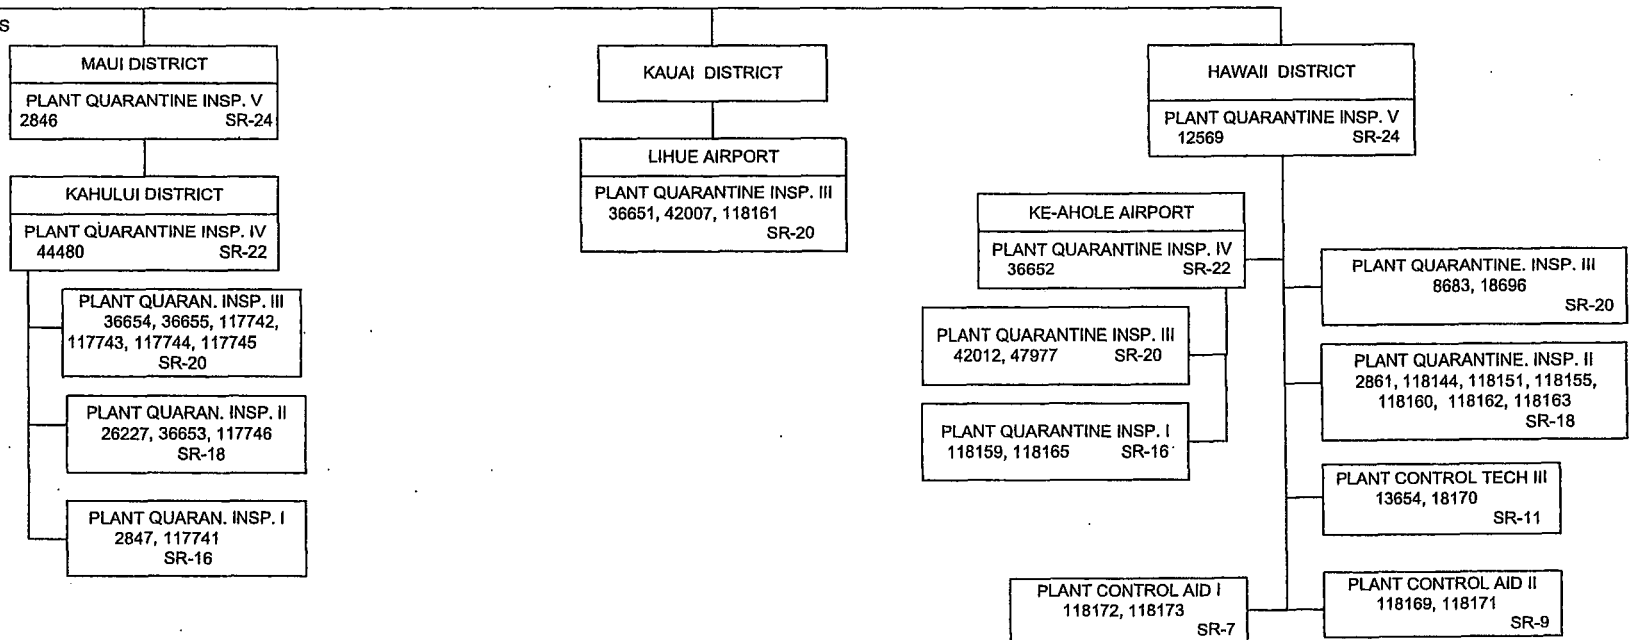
S

MAUI DISTRICT

PLANT QUARANTINE INSP. V
2846 SR-24

KAHULUI DISTRICT

PLANT QUARANTINE INSP. IV
44480 SR-22

PLANT QUARAN. INSP. III
36654, 36655, 117742, 117743, 117744, 117745
SR-20

PLANT QUARAN. INSP. II
26227, 36653, 117746
SR-18

PLANT QUARAN. INSP. I
2847, 117741
SR-16

KAUAI DISTRICT

LIHUE AIRPORT

PLANT QUARANTINE INSP. III
36651, 42007, 118161
SR-20

HAWAII DISTRICT

PLANT QUARANTINE INSP. V
12569 SR-24

KE-AHOLE AIRPORT

PLANT QUARANTINE INSP. IV
36652 SR-22

PLANT QUARANTINE INSP. III
42012, 47977 SR-20

PLANT QUARANTINE INSP. I
118159, 118165 SR-16

PLANT QUARANTINE. INSP. III
8683, 18696
SR-20

PLANT QUARANTINE. INSP. II
2861, 118144, 118151, 118155, 118160, 118162, 118163
SR-18

PLANT CONTROL TECH III
13654, 18170
SR-11

PLANT CONTROL AID I
118172, 118173
SR-7

PLANT CONTROL AID II
118169, 118171
SR-9